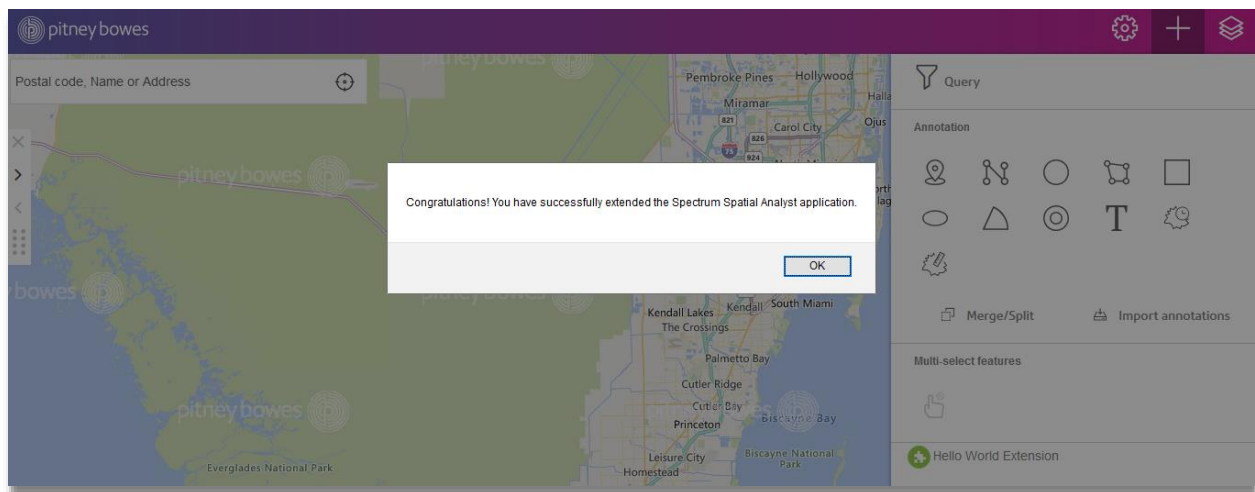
pitney bowes

Postal code, Name or Address

Query

Annotation

Merge/Split

Import annotations

Multi-select features

Hello World Extension

Congratulations! You have successfully extended the Spectrum Spatial Analyst application.

OK

pitney bowes

pitney bowes

bowes

pitney bowes

pitney bowes

Pembroke Pines

Hollywood

Halla

Miramar

821

826

Carol City

Ojus

75

924

Kendall Lakes

Kendall

South Miami

The Crossings

Palmetto Bay

Cutler Ridge

Cutler Bay

Biscayne Bay

Princeton

Leisure City

Biscayne National Park

Homestead

Everglades National Park